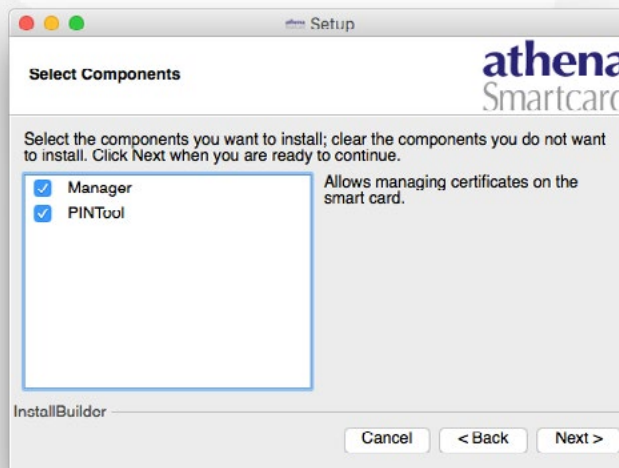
Setup

Select Components

athena
Smartcard

Select the components you want to install; clear the components you do not want to install. Click Next when you are ready to continue.

Manager
PINTool

Allows managing certificates on the smart card.

InstallBuilder

Cancel
< Back
Next >